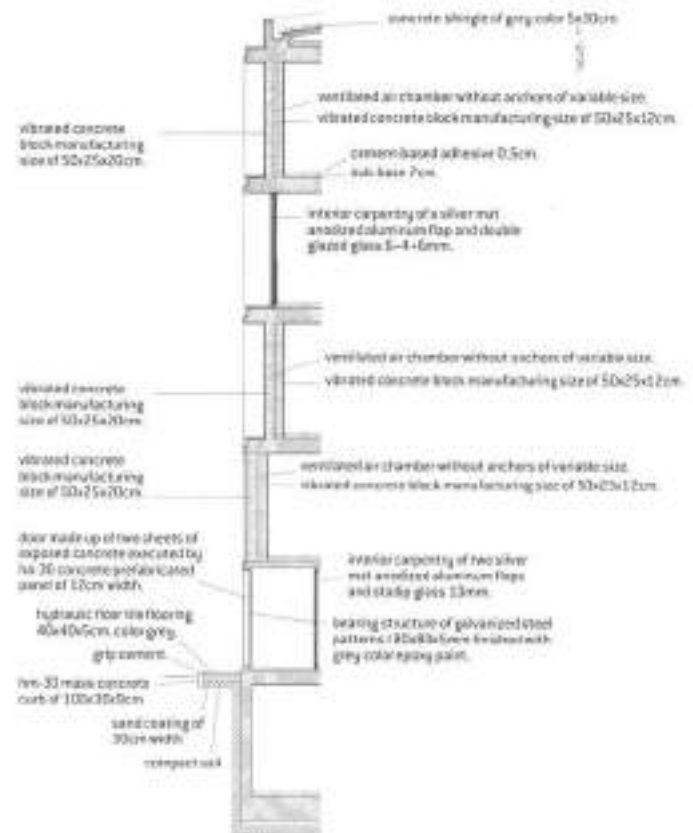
concrete shingle of grey color 5x30cm.

ventilated air chamber without anchors of variable size.
vibrated concrete block manufacturing size of 50x25x12cm.

vibrated concrete block manufacturing size of 50x25x20cm.

cement-based adhesive 0.5cm.
sub-base 7cm.

interior carpentry of a silver mat anodized aluminum flap and double glazed glass 6-4+6mm.

ventilated air chamber without anchors of variable size.
vibrated concrete block manufacturing size of 50x25x12cm.

vibrated concrete block manufacturing size of 50x25x20cm.

vibrated concrete block manufacturing size of 50x25x20cm.

ventilated air chamber without anchors of variable size.
vibrated concrete block manufacturing size of 50x25x12cm.

door made up of two sheets of exposed concrete executed by ha-30 concrete prefabricated panel of 12cm width.

interior carpentry of two silver mat anodized aluminum flaps and stadip glass 13mm.

hydraulic floor tile flooring 40x40x5cm. color grey.

bearing structure of galvanized steel patterns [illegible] finished with grey color epoxy paint.

grip cement.

hm-30 mass concrete curb of 100x30x0cm

sand coating of 30cm width.

compact soil